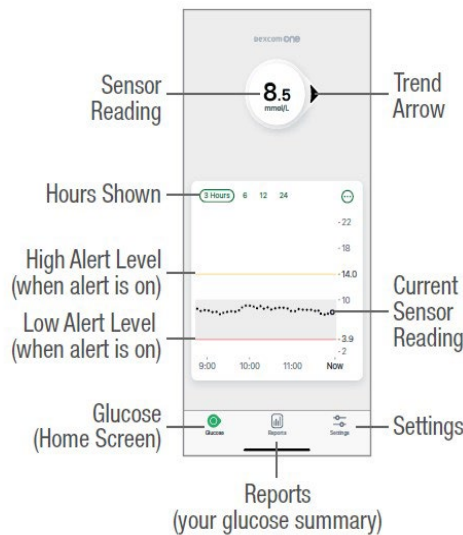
DEXCOM ONE

Sensor Reading

8.5
mmol/L

Trend Arrow

Hours Shown

3 Hours 6 12 24

22
18
14.0
10
3.9
2

High Alert Level (when alert is on)

Low Alert Level (when alert is on)

Current Sensor Reading

9:00 10:00 11:00 Now

Glucose (Home Screen)

Glucose Reports Settings

Settings

Reports (your glucose summary)